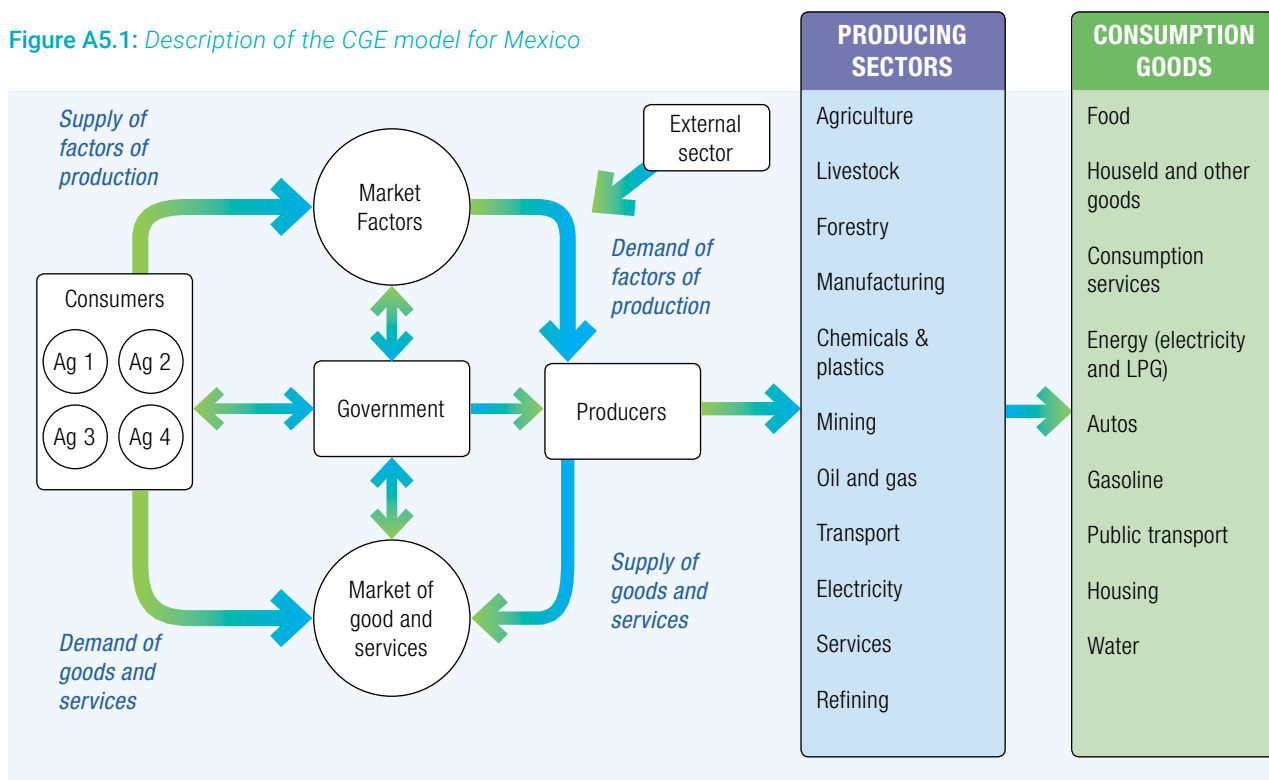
Figure A5.1: Description of the CGE model for Mexico

Supply of factors of production

Market Factors

External sector

Demand of factors of production

Consumers

Ag 1

Ag 2

Ag 3

Ag 4

Government

Producers

Market of good and services

Supply of goods and services

Demand of goods and services

PRODUCING SECTORS

Agriculture

Livestock

Forestry

Manufacturing

Chemicals & plastics

Mining

Oil and gas

Transport

Electricity

Services

Refining

CONSUMPTION GOODS

Food

Houseld and other goods

Consumption services

Energy (electricity and LPG)

Autos

Gasoline

Public transport

Housing

Water